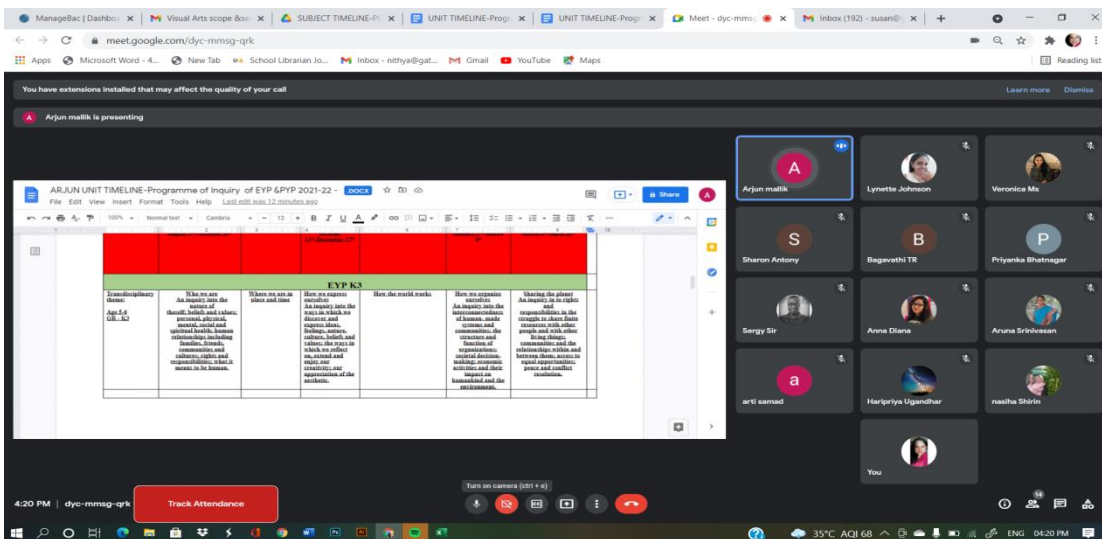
ManageBac | Dashbo
Visual Arts scope &se
SUBJECT TIMELINE-P
UNIT TIMELINE-Progr
UNIT TIMELINE-Progr
Meet - dyc-mmsg
Inbox (192) - susan@
meet.google.com/dyc-mmsg-qrk
Apps Microsoft Word - 4... New Tab School Librarian Jo... Inbox - nithya@gat... Gmail YouTube Maps
Reading list
You have extensions installed that may affect the quality of your call
Learn more Dismiss
Arjun mallik is presenting

ARJUN UNIT TIMELINE-Programme of Inquiry of EYP &PYP 2021-22 - DOCX
File Edit View Insert Format Tools Help Last edit was 12 minutes ago
Share
100% Normal text Cambria 12

EYP K3

| Transdisciplinary theme: Age 5-6 GR - K3 | Who we are An inquiry into the nature of theself; beliefs and values; personal, physical, mental, social and spiritual health; human relationships including families, friends, communities and cultures; rights and responsibilities; what it means to be human. | Where we are in place and time | How we express ourselves An inquiry into the ways in which we discover and express ideas, feelings, nature, culture, beliefs and values; the ways in which we reflect on, extend and enjoy our creativity; our appreciation of the aesthetic. | How the world works | How we organize ourselves An inquiry into the interconnectedness of human- made systems and communities; the structure and function of organizations; societal decision-making; economic activities and their impact on humankind and the environment. | Sharing the planet An inquiry in to rights and responsibilities in the struggle to share finite resources with other people and with other living things; communities and the relationships within and between them; access to equal opportunities; peace and conflict resolution. |
|---|---|---|---|---|---|---|

Arjun mallik
Lynette Johnson
Veronica Ms
Sharon Antony
Bagavathi TR
Priyanka Bhatnagar
Sergy Sir
Anna Diana
Aruna Srinivasan
arti samad
Haripriya Ugandhar
nasiha Shirin
You

4:20 PM | dyc-mmsg-qrk
Track Attendance
Turn on camera (ctrl + e)
14
35°C AQI 68 ENG 04:20 PM